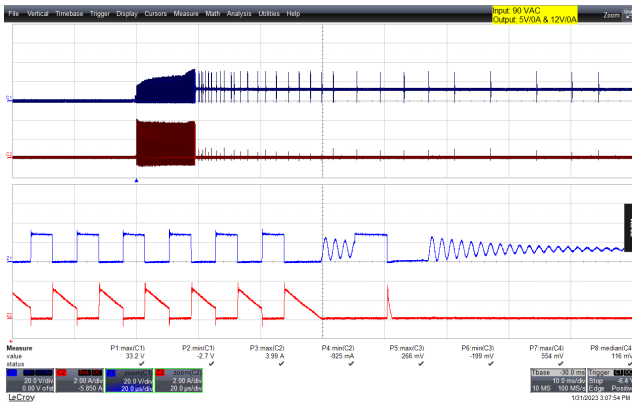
File Vertical Timebase Trigger Display Cursors Measure Math Analysis Utilities Help

Input: 90 VAC
Output: 5V/0A & 12V/0A

Zoom

C1

C2

Z1

Z2

| Measure | P1:max(C1) | P2:min(C1) | P3:max(C2) | P4:min(C2) | P5:max(C3) | P6:min(C3) | P7:max(C4) | P8:median(C4) |
|---|---|---|---|---|---|---|---|---|
| value | 33.2 V | -2.7 V | 3.99 A | -925 mA | 266 mV | -199 mV | 554 mV | 116 mV |
| status | ✓ | ✓ | ✓ | ✓ | ✓ | ✓ | ✓ | ✓ |

C1 20.0 V/div 0.00 V ofst
C2 2.00 A/div -5.850 A
zoom(C1) 20.0 V/div 20.0 µs/div
zoom(C2) 2.00 A/div 20.0 µs/div

Tbase -30.0 ms 10.0 ms/div 10 MS 100 MS/s
Trigger Stop -6.4 Edge Positive

LeCroy
1/31/2023 3:07:54 PM